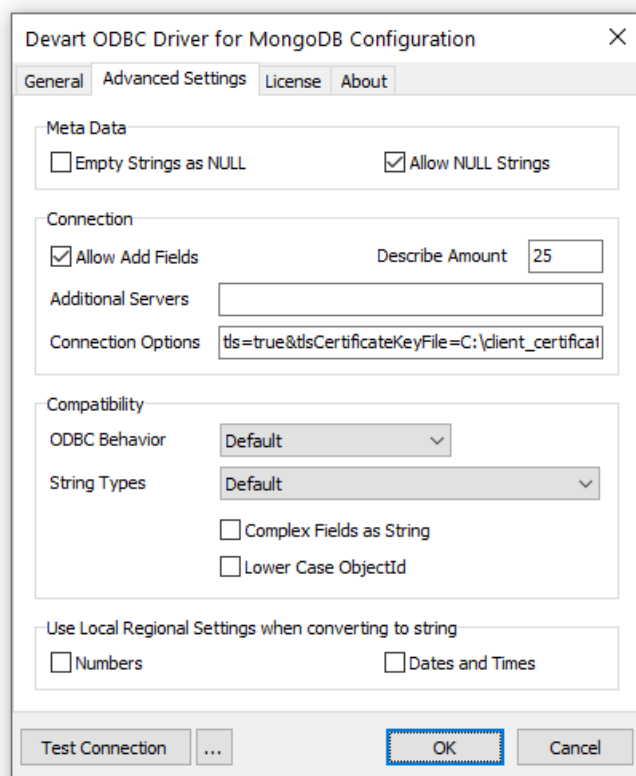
Devart ODBC Driver for MongoDB Configuration ×

General | Advanced Settings | License | About

Meta Data
Empty Strings as NULL
Allow NULL Strings

Connection
Allow Add Fields
Describe Amount 25
Additional Servers
Connection Options tls=true&tlsCertificateKeyFile=C:\client_certificat

Compatibility
ODBC Behavior Default
String Types Default
Complex Fields as String
Lower Case ObjectId

Use Local Regional Settings when converting to string
Numbers
Dates and Times

Test Connection ... OK Cancel